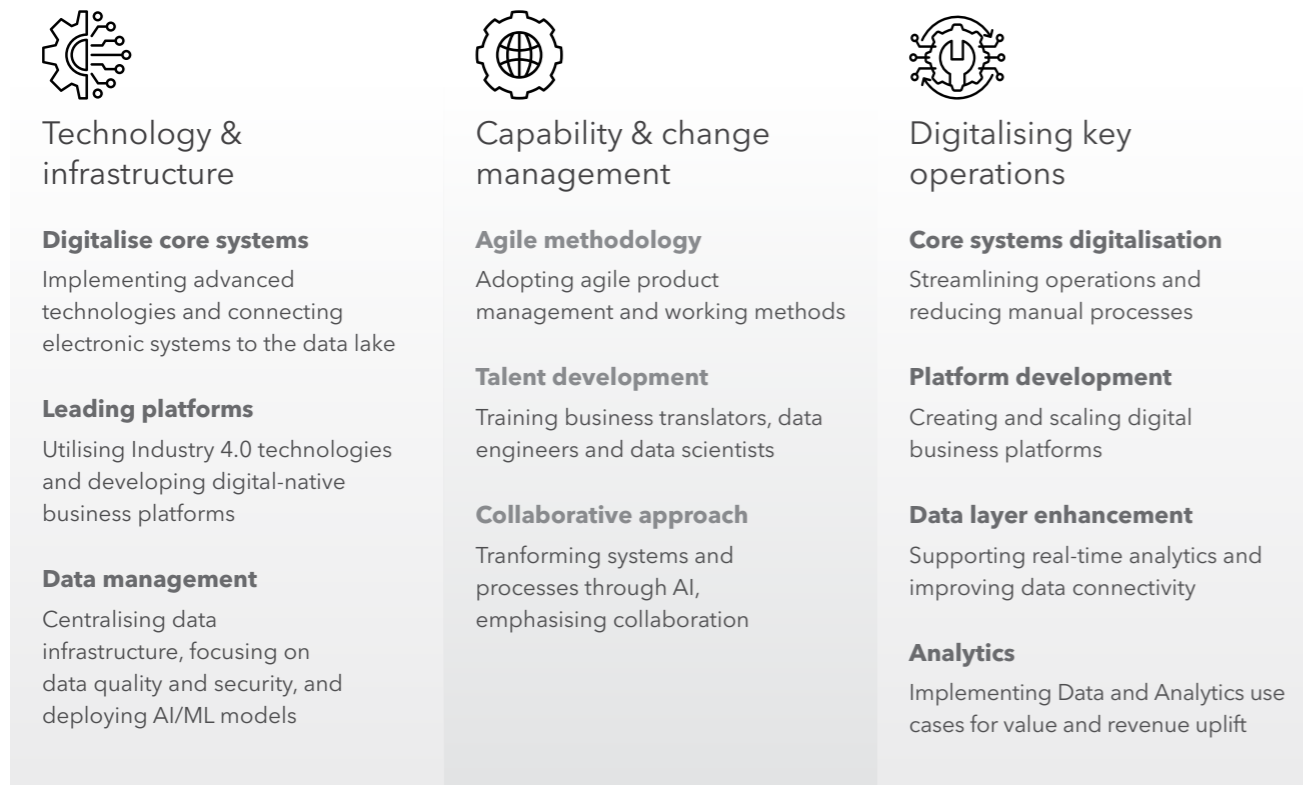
Technology & infrastructure

**Digitalise core systems**
Implementing advanced technologies and connecting electronic systems to the data lake

**Leading platforms**
Utilising Industry 4.0 technologies and developing digital-native business platforms

**Data management**
Centralising data infrastructure, focusing on data quality and security, and deploying AI/ML models

Capability & change management

**Agile methodology**
Adopting agile product management and working methods

**Talent development**
Training business translators, data engineers and data scientists

**Collaborative approach**
Tranforming systems and processes through AI, emphasising collaboration

Digitalising key operations

**Core systems digitalisation**
Streamlining operations and reducing manual processes

**Platform development**
Creating and scaling digital business platforms

**Data layer enhancement**
Supporting real-time analytics and improving data connectivity

**Analytics**
Implementing Data and Analytics use cases for value and revenue uplift